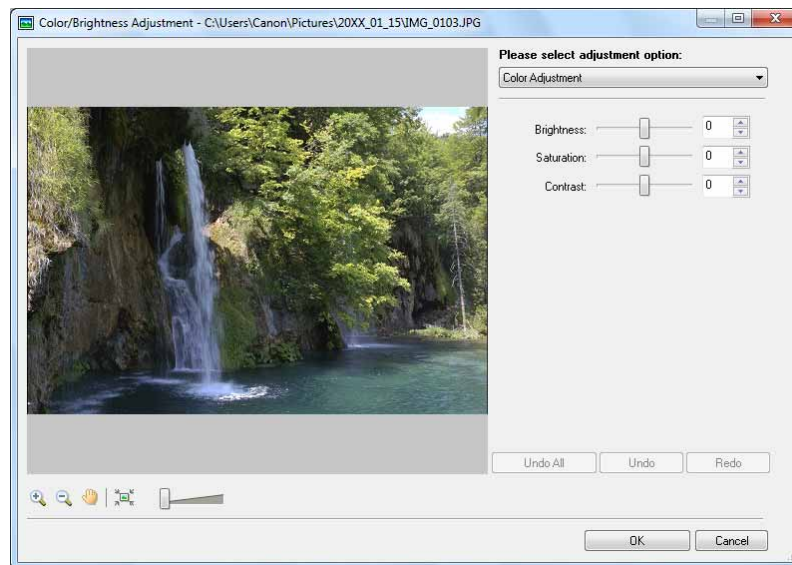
Color/Brightness Adjustment - C:\Users\Canon\Pictures\20XX_01_15\IMG_0103.JPG

Please select adjustment option:

Color Adjustment

Brightness: 0

Saturation: 0

Contrast: 0

Undo All

Undo

Redo

OK

Cancel